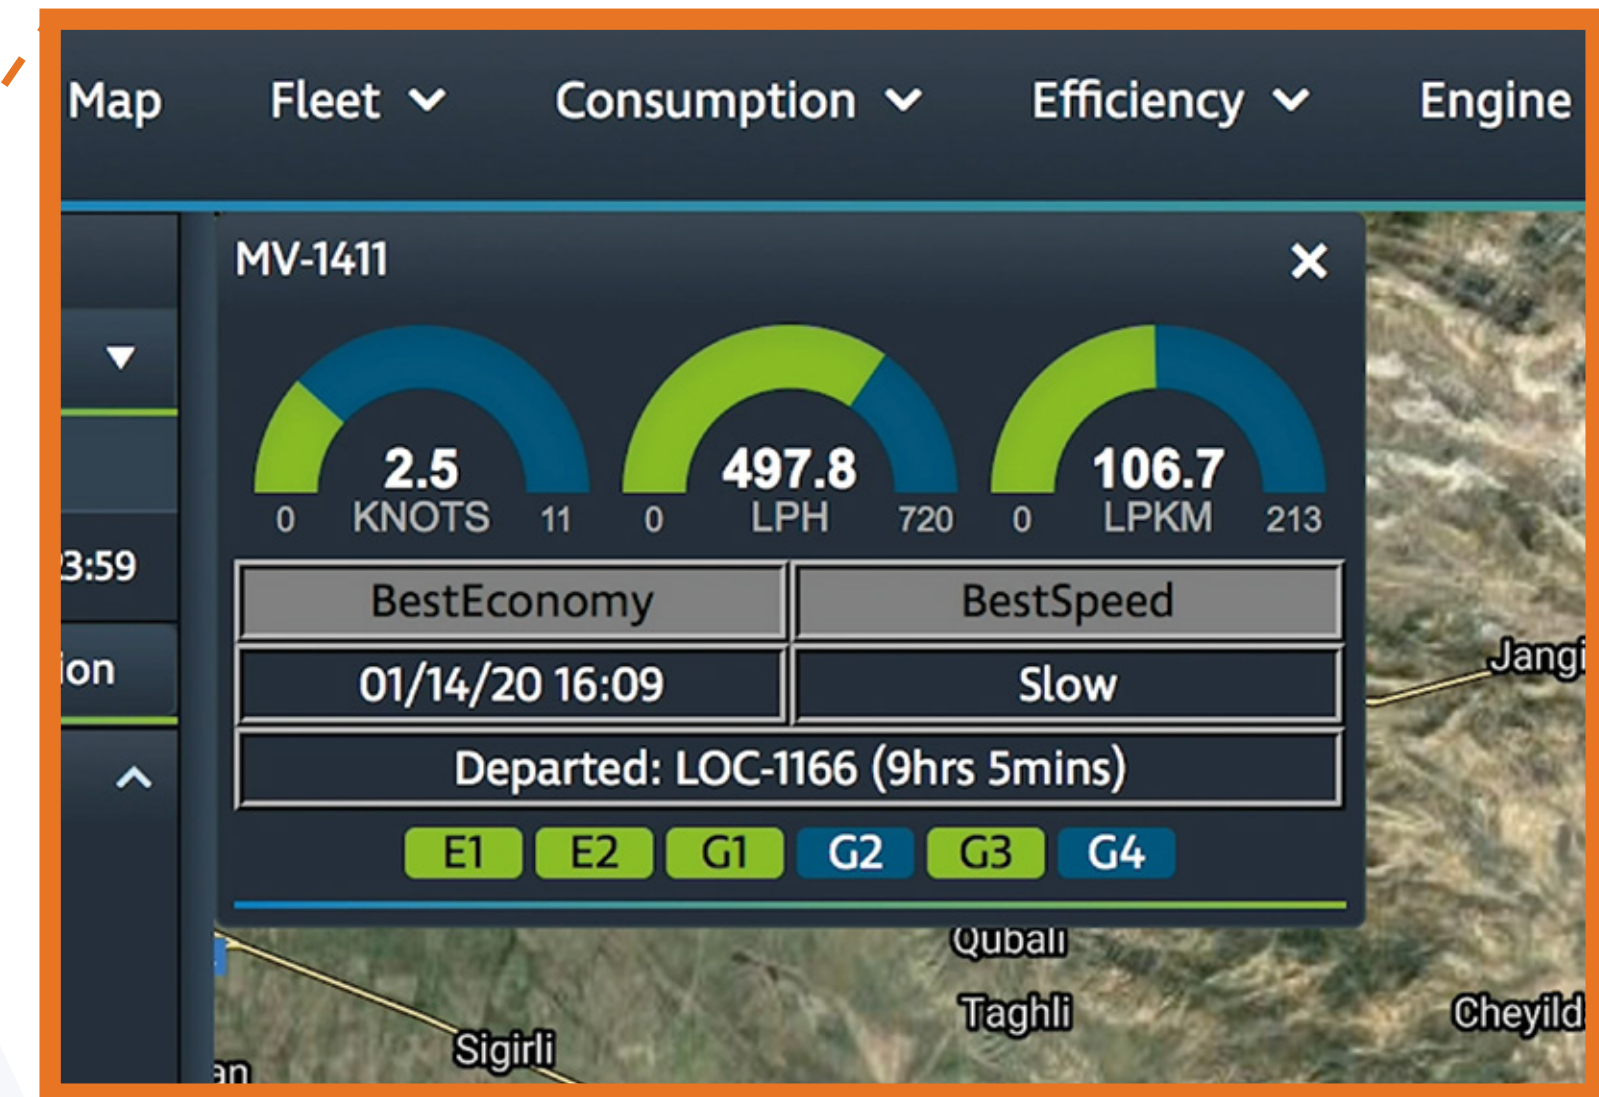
Map Fleet Consumption Efficiency Engine

3:59

ion

MV-1411

2.5
0 KNOTS 11

497.8
0 LPH 720

106.7
0 LPKM 213

| BestEconomy | BestSpeed |
|---|---|
| 01/14/20 16:09 | Slow |

Departed: LOC-1166 (9hrs 5mins)

E1 E2 G1 G2 G3 G4

Jangi

Qubali

Taghli

Cheyild

Sigirli

an